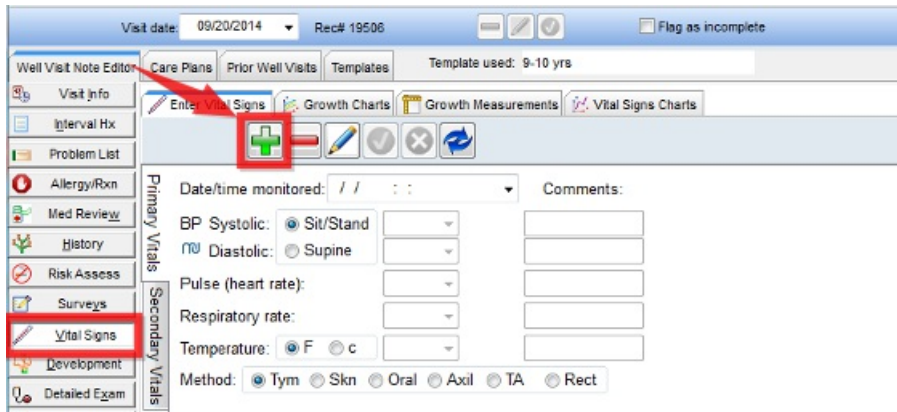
Visit date: 09/20/2014 Rec# 19506

Flag as incomplete

Well Visit Note Editor | Care Plans | Prior Well Visits | Templates

Template used: 9-10 yrs

Visit Info
Interval Hx
Problem List
Allergy/Rxn
Med Review
History
Risk Assess
Surveys
Vital Signs
Development
Detailed Exam

Enter Vital Signs | Growth Charts | Growth Measurements | Vital Signs Charts

Primary Vitals
Secondary Vitals

Date/time monitored: / / : :

Comments:

BP Systolic: Sit/Stand
Diastolic: Supine

Pulse (heart rate):

Respiratory rate:

Temperature: F c

Method: Tym Skn Oral Axil TA Rect